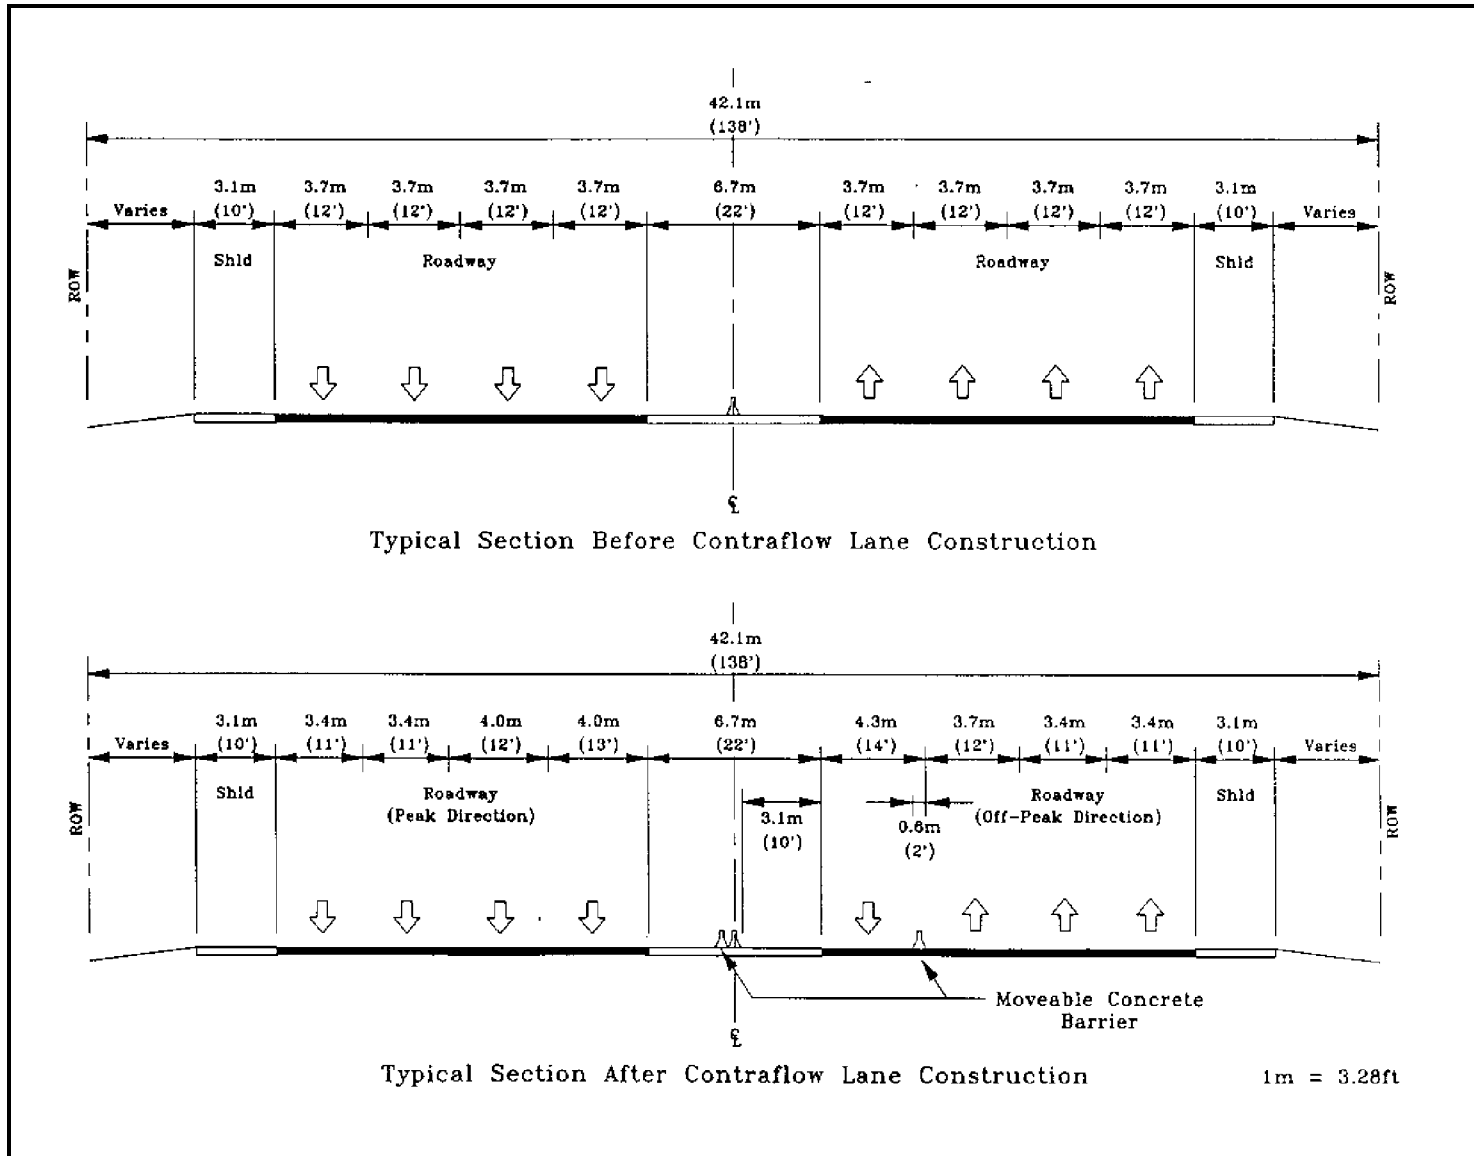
42.1m
(138')

Varies | 3.1m (10') | 3.7m (12') | 3.7m (12') | 3.7m (12') | 3.7m (12') | 6.7m (22') | 3.7m (12') | 3.7m (12') | 3.7m (12') | 3.7m (12') | 3.1m (10') | Varies

ROW
Shld
Roadway
Roadway
Shld
ROW

℄

Typical Section Before Contraflow Lane Construction

42.1m
(138')

Varies | 3.1m (10') | 3.4m (11') | 3.4m (11') | 4.0m (12') | 4.0m (13') | 6.7m (22') | 4.3m (14') | 3.7m (12') | 3.4m (11') | 3.4m (11') | 3.1m (10') | Varies

ROW
Shld
Roadway
(Peak Direction)
3.1m
(10')
0.6m
(2')
Roadway
(Off-Peak Direction)
Shld
ROW

Moveable Concrete Barrier

℄

Typical Section After Contraflow Lane Construction

1m = 3.28ft